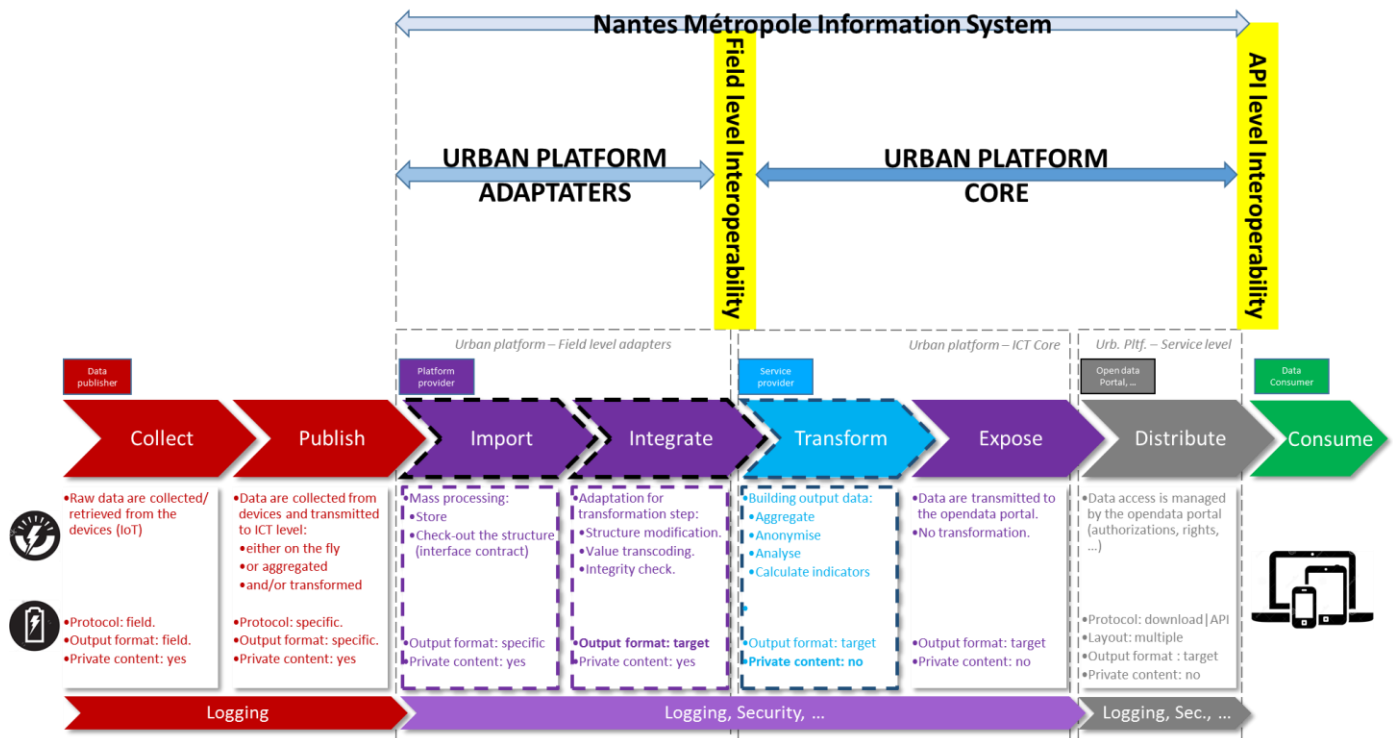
Nantes Métropole Information System

URBAN PLATFORM ADAPTATERS

Field level Interoperability

URBAN PLATFORM CORE

API level Interoperability

Urban platform – Field level adapters

Urban platform – ICT Core

Urb. Pltf. – Service level

Data publisher

Platform provider

Service provider

Open data Portal, ...

Data Consumer

Collect

Publish

Import

Integrate

Transform

Expose

Distribute

Consume

•Raw data are collected/ retrieved from the devices (IoT)

•Protocol: field.
•Output format: field.
•Private content: yes

•Data are collected from devices and transmitted to ICT level:
•either on the fly
•or aggregated
•and/or transformed

•Protocol: specific.
•Output format: specific.
•Private content: yes

•Mass processing:
•Store
•Check-out the structure (interface contract)

•Output format: specific
•Private content: yes

•Adaptation for transformation step:
•Structure modification.
•Value transcoding.
•Integrity check.

•Output format: target
•Private content: yes

•Building output data:
•Aggregate
•Anonymise
•Analyse
•Calculate indicators

•Output format: target
•Private content: no

•Data are transmitted to the opendata portal.
•No transformation.

•Output format: target
•Private content: no

•Data access is managed by the opendata portal (authorizations, rights, ...)

•Protocol: download|API
•Layout: multiple
•Output format : target
•Private content: no

Logging

Logging, Security, ...

Logging, Sec., ...